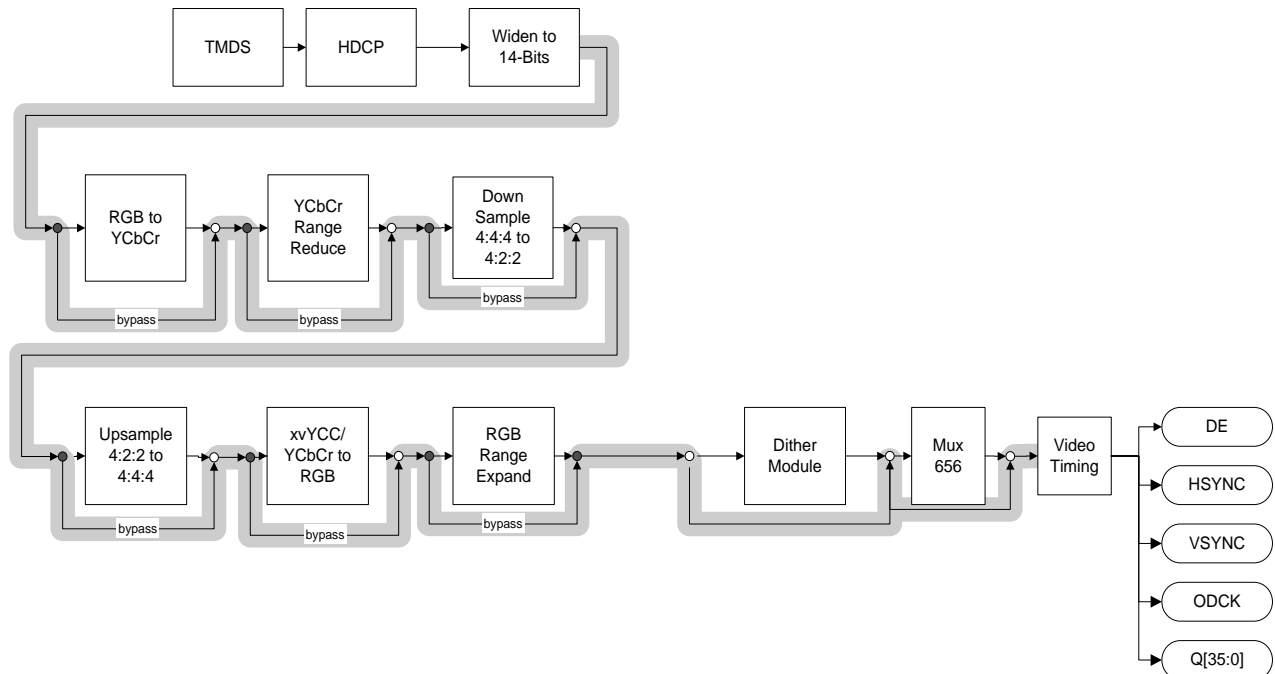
TMDS

HDCP

Widen to 14-Bits

RGB to YCbCr

bypass

YCbCr Range Reduce

bypass

Down Sample 4:4:4 to 4:2:2

bypass

Upsample 4:2:2 to 4:4:4

bypass

xvYCC/ YCbCr to RGB

bypass

RGB Range Expand

bypass

Dither Module

Mux 656

Video Timing

DE

HSYNC

VSYNC

ODCK

Q[35:0]